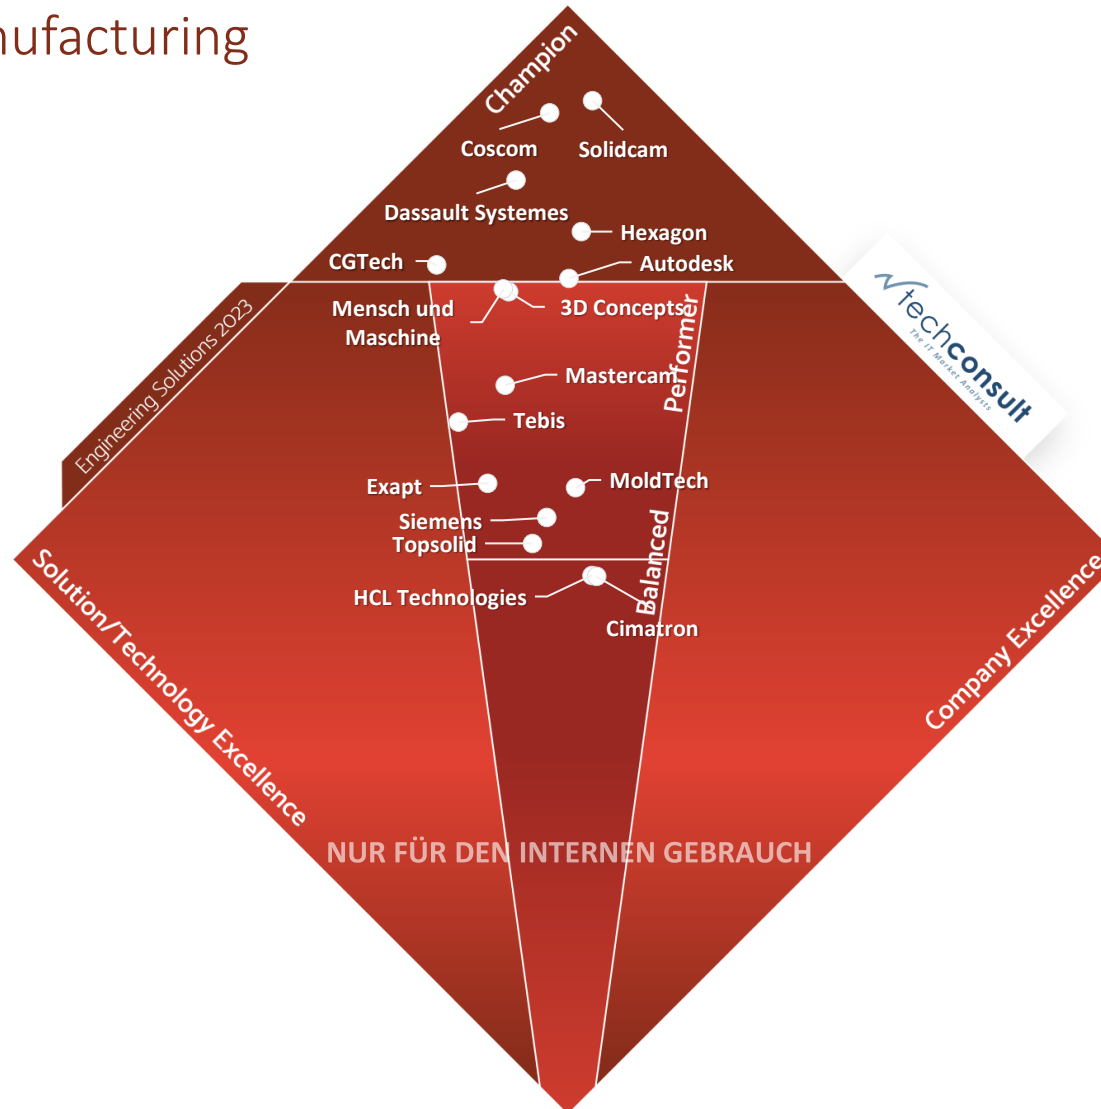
nufacturing

Champion

Coscom

Solidcam

Dassault Systemes

Hexagon

CGTech

Autodesk

Mensch und Maschine

3D Concepts

Performer

Mastercam

Tebis

Exapt

MoldTech

Siemens

Topsolid

Balanced

HCL Technologies

Cimatron

Engineering Solutions 2023

techconsult
The IT Market Analysts

Solution/Technology Excellence

Company Excellence

NUR FÜR DEN INTERNEN GEBRAUCH